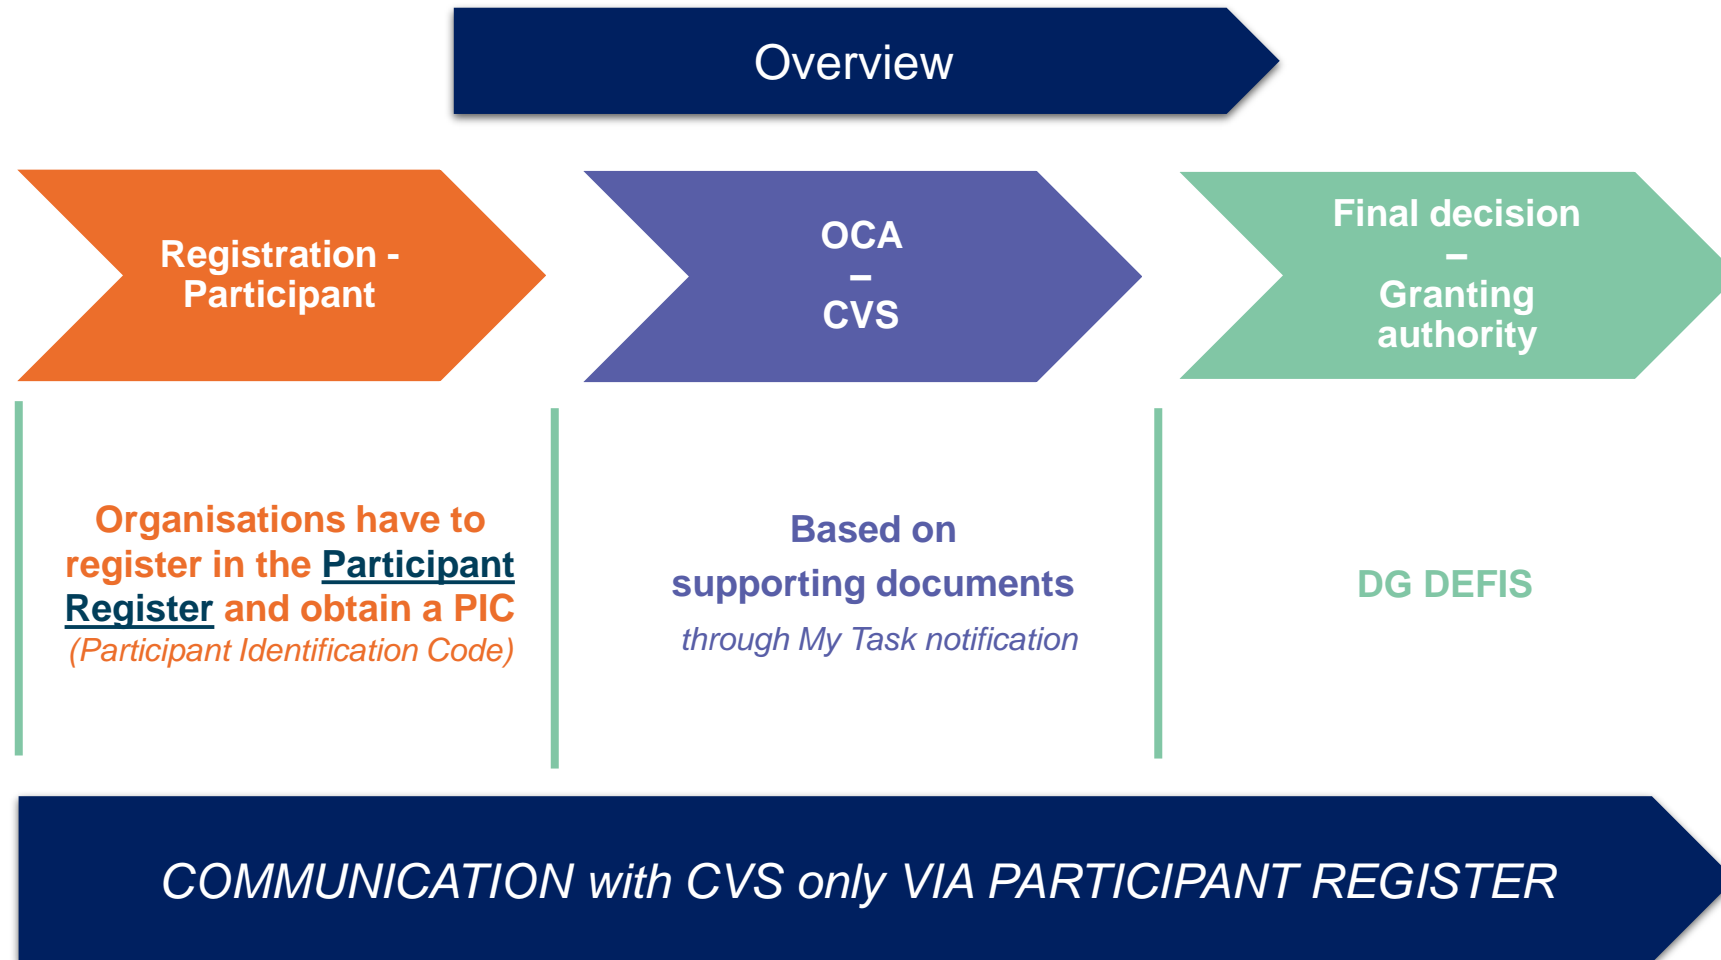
Overview

Registration - Participant

OCA
–
CVS

Final decision
–
Granting authority

Organisations have to register in the Participant Register and obtain a PIC
(Participant Identification Code)

Based on
supporting documents
through My Task notification

DG DEFIS

COMMUNICATION with CVS only VIA PARTICIPANT REGISTER